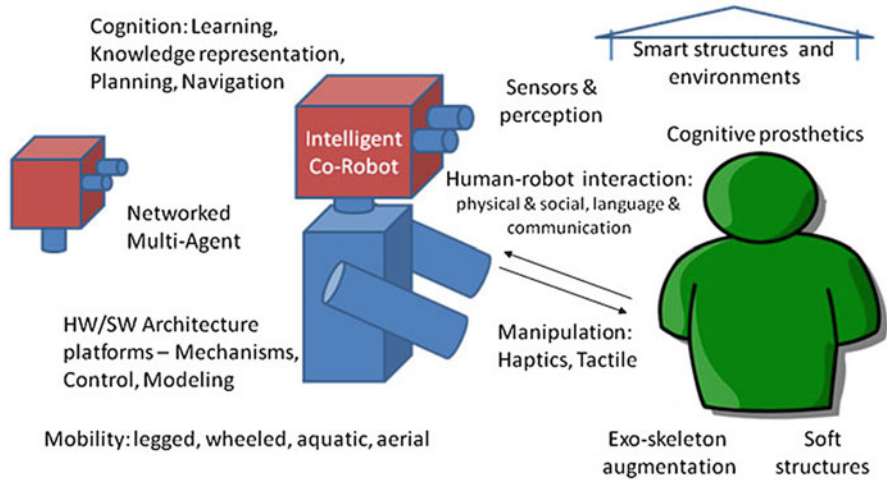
Cognition: Learning, Knowledge representation, Planning, Navigation

Smart structures and environments

Sensors & perception

Intelligent Co-Robot

Cognitive prosthetics

Networked Multi-Agent

Human-robot interaction: physical & social, language & communication

HW/SW Architecture platforms – Mechanisms, Control, Modeling

Manipulation: Haptics, Tactile

Mobility: legged, wheeled, aquatic, aerial

Exo-skeleton augmentation

Soft structures